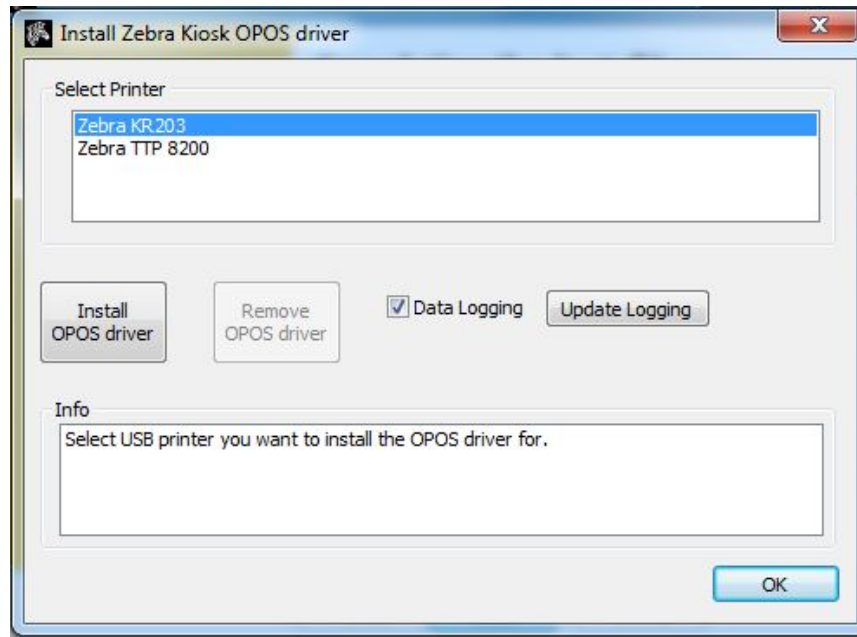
Install Zebra Kiosk OPOS driver

Select Printer

Zebra KR203
Zebra TTP 8200

Install OPOS driver

Remove OPOS driver

Data Logging

Update Logging

Info

Select USB printer you want to install the OPOS driver for.

OK